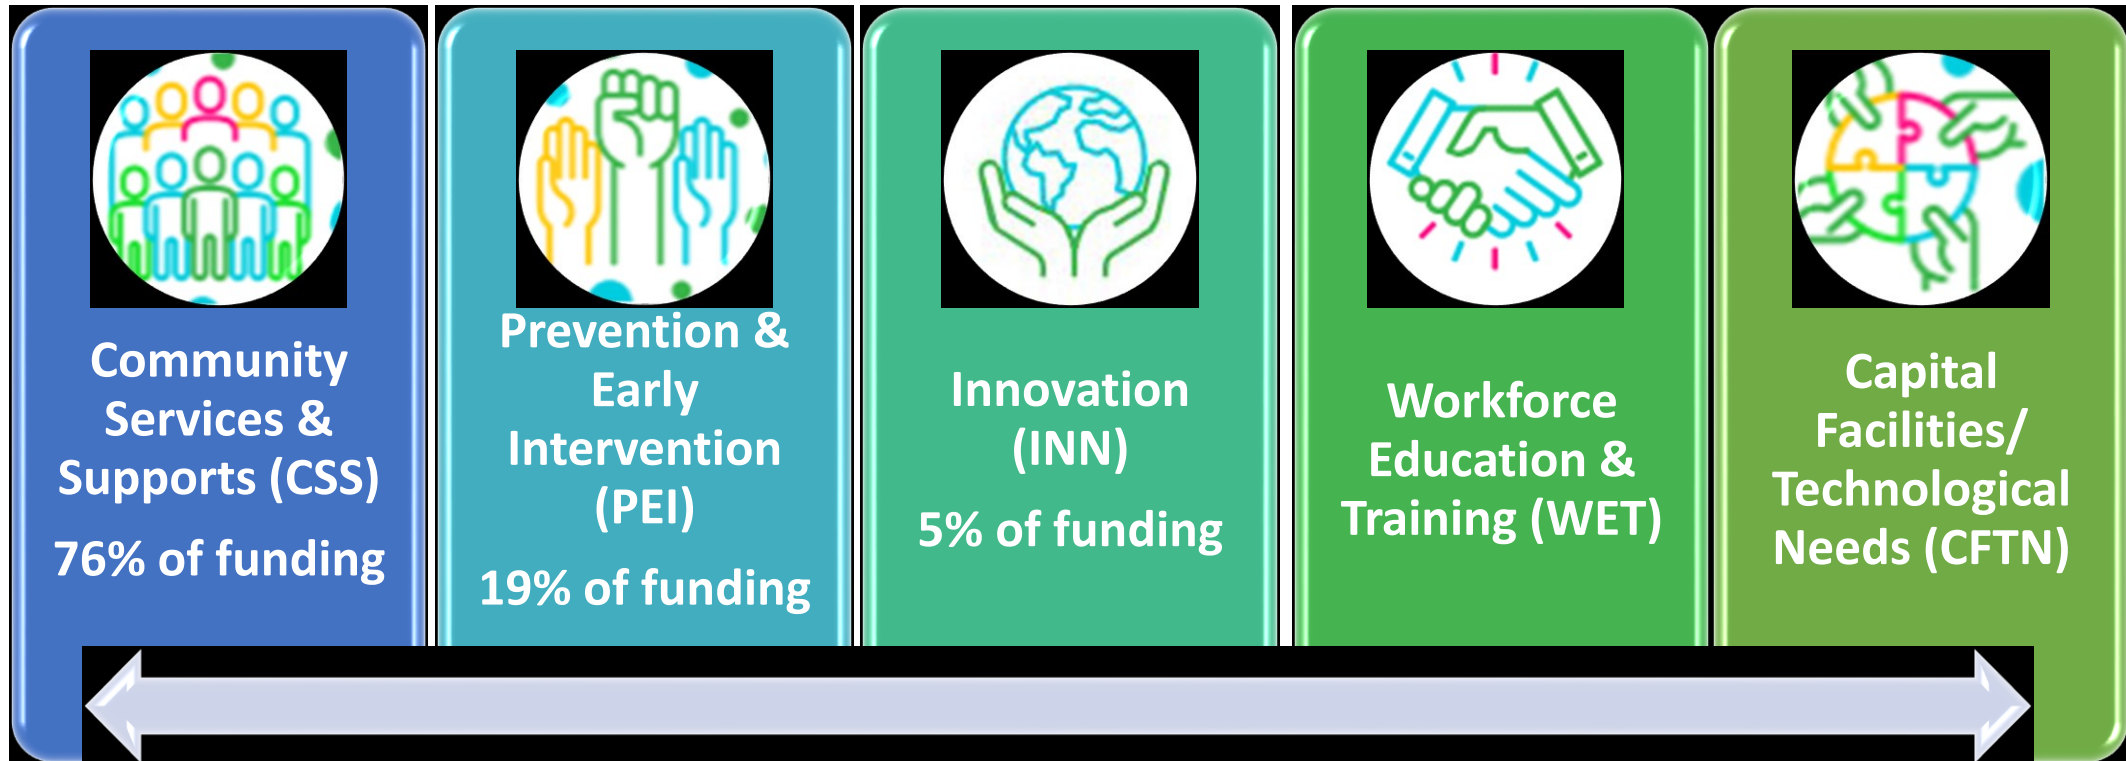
Community Services & Supports (CSS)

76% of funding

Prevention & Early Intervention (PEI)

19% of funding

Innovation (INN)

5% of funding

Workforce Education & Training (WET)

Capital Facilities/ Technological Needs (CFTN)